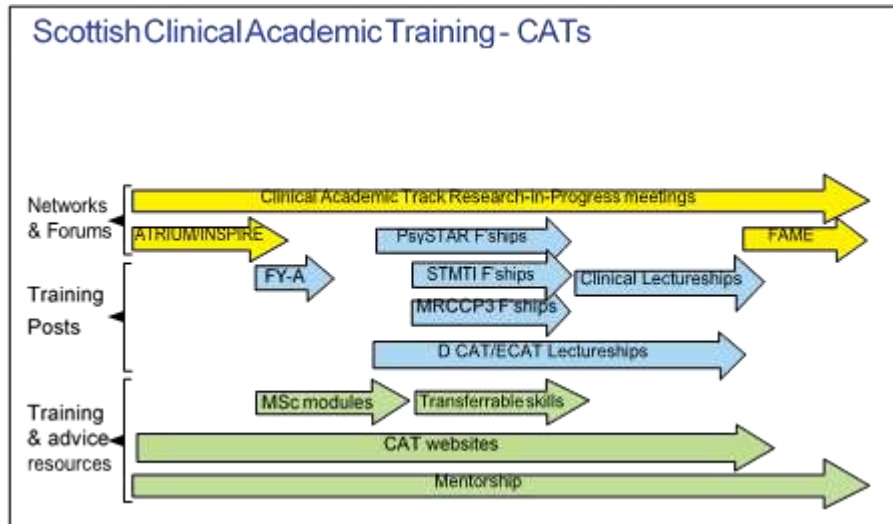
Scottish Clinical Academic Training - CATs

Networks & Forums

Clinical Academic Track Research-in-Progress meetings

ATRIUM/INSPIRE

PsySTAR F'ships

FAME

Training Posts

FY-A

STMTI F'ships

Clinical Lectureships

MRCCP3 F'ships

D CAT/ECAT Lectureships

Training & advice resources

MSc modules

Transferrable skills

CAT websites

Mentorship